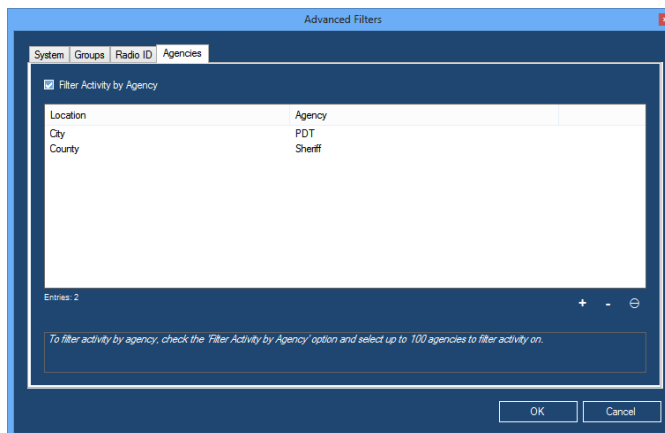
Advanced Filters

System | Groups | Radio ID | Agencies

Filter Activity by Agency

| Location | Agency |
|---|---|
| City | PDT |
| County | Sheriff |

Entries: 2

+ - ⊖

To filter activity by agency, check the 'Filter Activity by Agency' option and select up to 100 agencies to filter activity on.

OK
Cancel